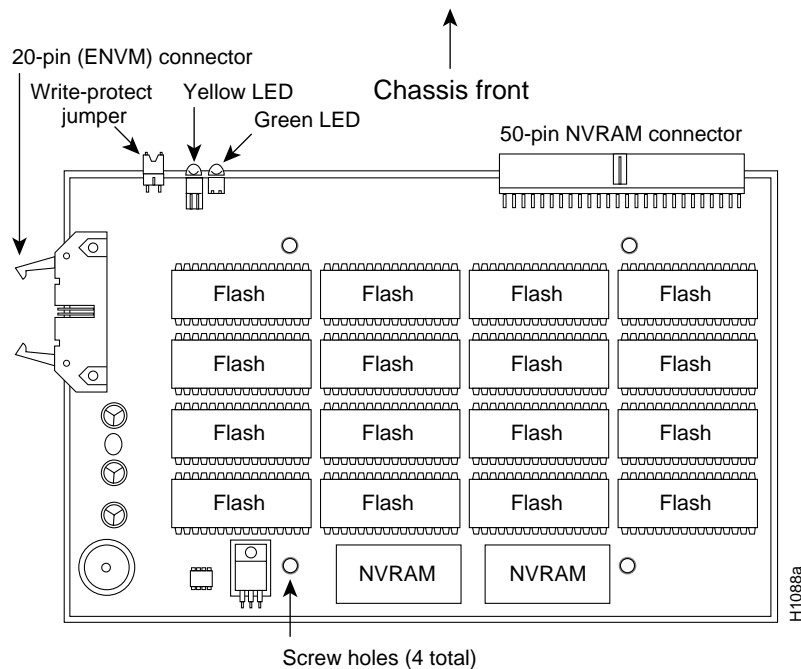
20-pin (ENVM) connector

Write-protect jumper

Yellow LED

Green LED

Chassis front

50-pin NVRAM connector

| Flash | Flash | Flash | Flash |
|---|---|---|---|
| Flash | Flash | Flash | Flash |
| Flash | Flash | Flash | Flash |
| Flash | Flash | Flash | Flash |

NVRAM

NVRAM

Screw holes (4 total)

H1088a